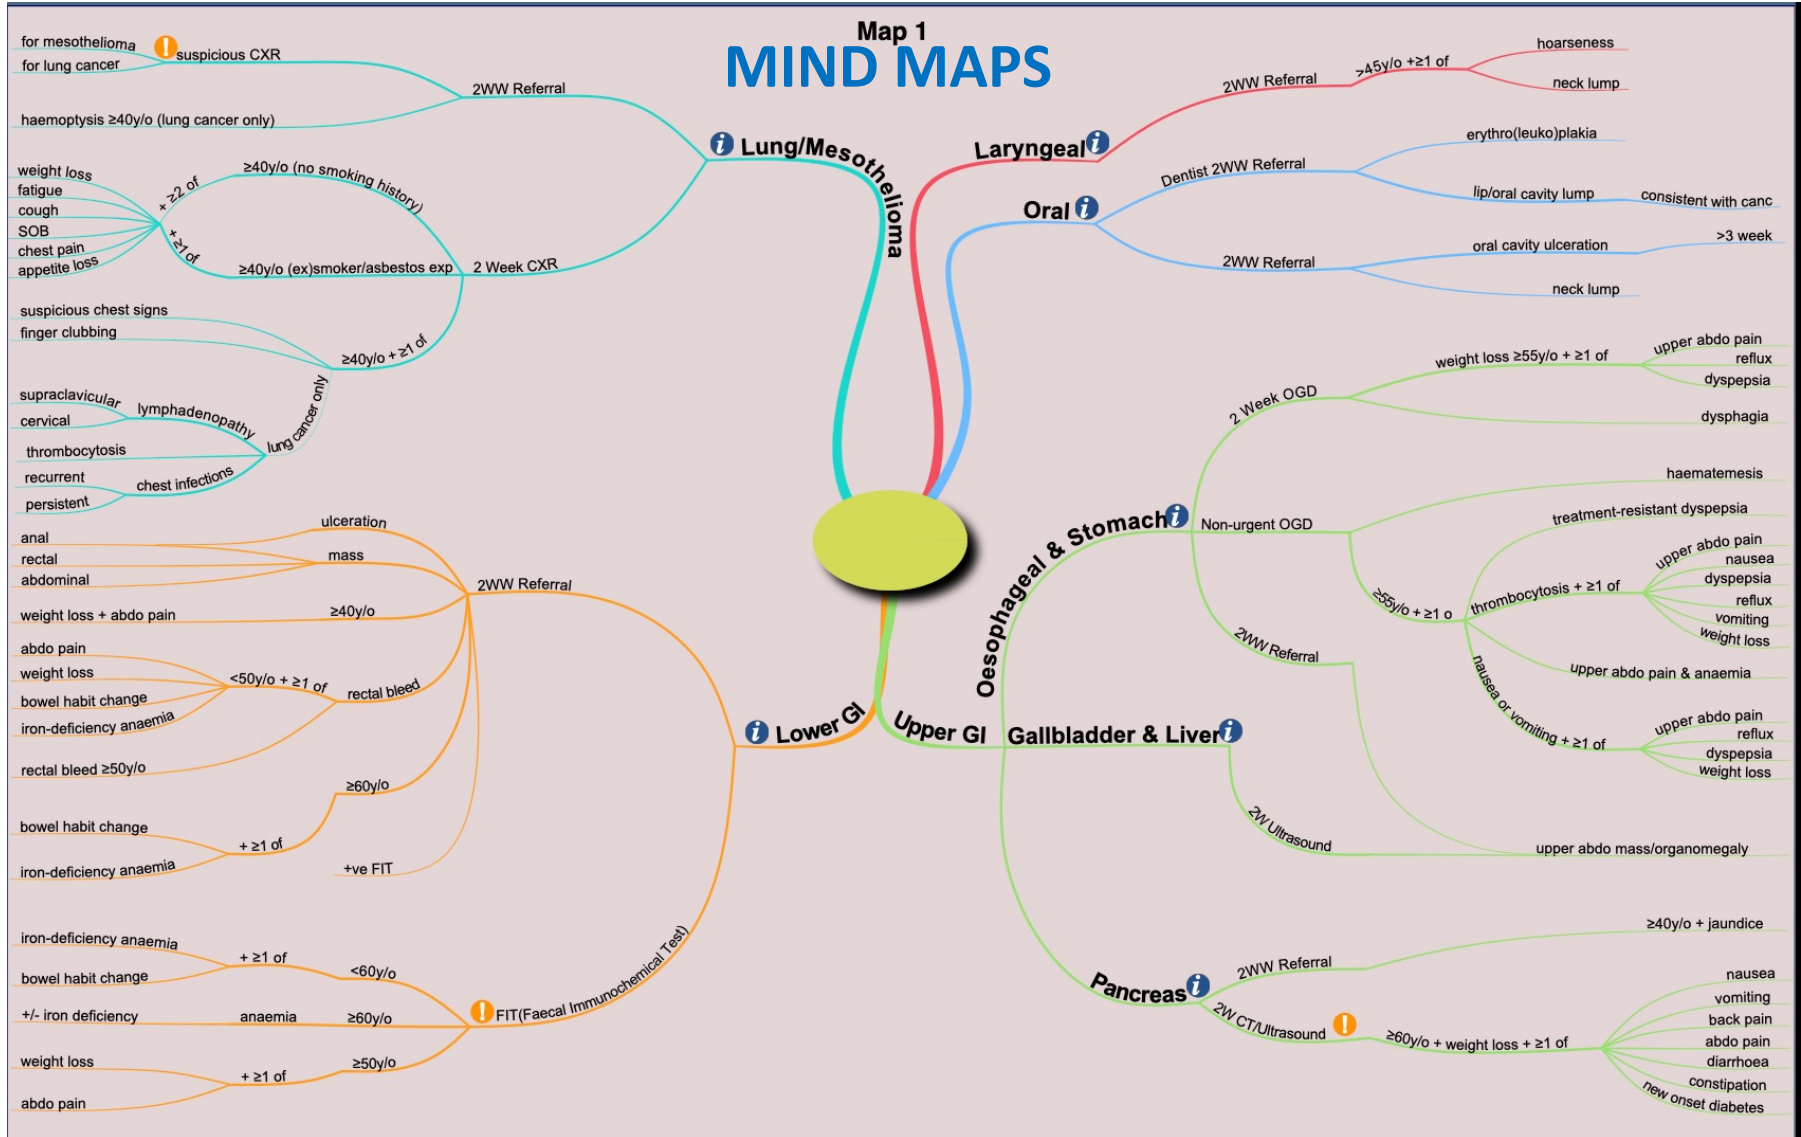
Map 1
MIND MAPS

for mesothelioma
for lung cancer
suspicious CXR
2WW Referral
haemoptysis ≥40y/o (lung cancer only)
Lung/Mesothelioma
weight loss
fatigue
cough
SOB
chest pain
appetite loss
+ ≥2 of
+ ≥1 of
≥40y/o (no smoking history)
≥40y/o (ex)smoker/asbestos exp
2 Week CXR
suspicious chest signs
finger clubbing
≥40y/o + ≥1 of
lung cancer only
supraclavicular
cervical
lymphadenopathy
thrombocytosis
recurrent
persistent
chest infections

Laryngeal
2WW Referral
>45y/o +≥1 of
hoarseness
neck lump

Oral
Dentist 2WW Referral
erythro(leuko)plakia
lip/oral cavity lump
consistent with canc
2WW Referral
oral cavity ulceration
>3 week
neck lump

Oesophageal & Stomach
2 Week OGD
weight loss ≥55y/o + ≥1 of
upper abdo pain
reflux
dyspepsia
dysphagia
Non-urgent OGD
haematemesis
treatment-resistant dyspepsia
≥55y/o + ≥1 o
thrombocytosis + ≥1 of
upper abdo pain
nausea
dyspepsia
reflux
vomiting
weight loss
upper abdo pain & anaemia
nausea or vomiting + ≥1 of
upper abdo pain
reflux
dyspepsia
weight loss
2WW Referral
Upper GI
Gallbladder & Liver
2W Ultrasound
upper abdo mass/organomegaly

Pancreas
2WW Referral
≥40y/o + jaundice
2W CT/Ultrasound
≥60y/o + weight loss + ≥1 of
nausea
vomiting
back pain
abdo pain
diarrhoea
constipation
new onset diabetes

Lower GI
2WW Referral
anal
rectal
abdominal
ulceration
mass
weight loss + abdo pain
≥40y/o
abdo pain
weight loss
bowel habit change
iron-deficiency anaemia
<50y/o + ≥1 of
rectal bleed
rectal bleed ≥50y/o
≥60y/o
bowel habit change
iron-deficiency anaemia
+ ≥1 of
+ve FIT
FIT(Faecal Immunochemical Test)
iron-deficiency anaemia
bowel habit change
+ ≥1 of
<60y/o
+/- iron deficiency
anaemia
≥60y/o
weight loss
abdo pain
+ ≥1 of
≥50y/o